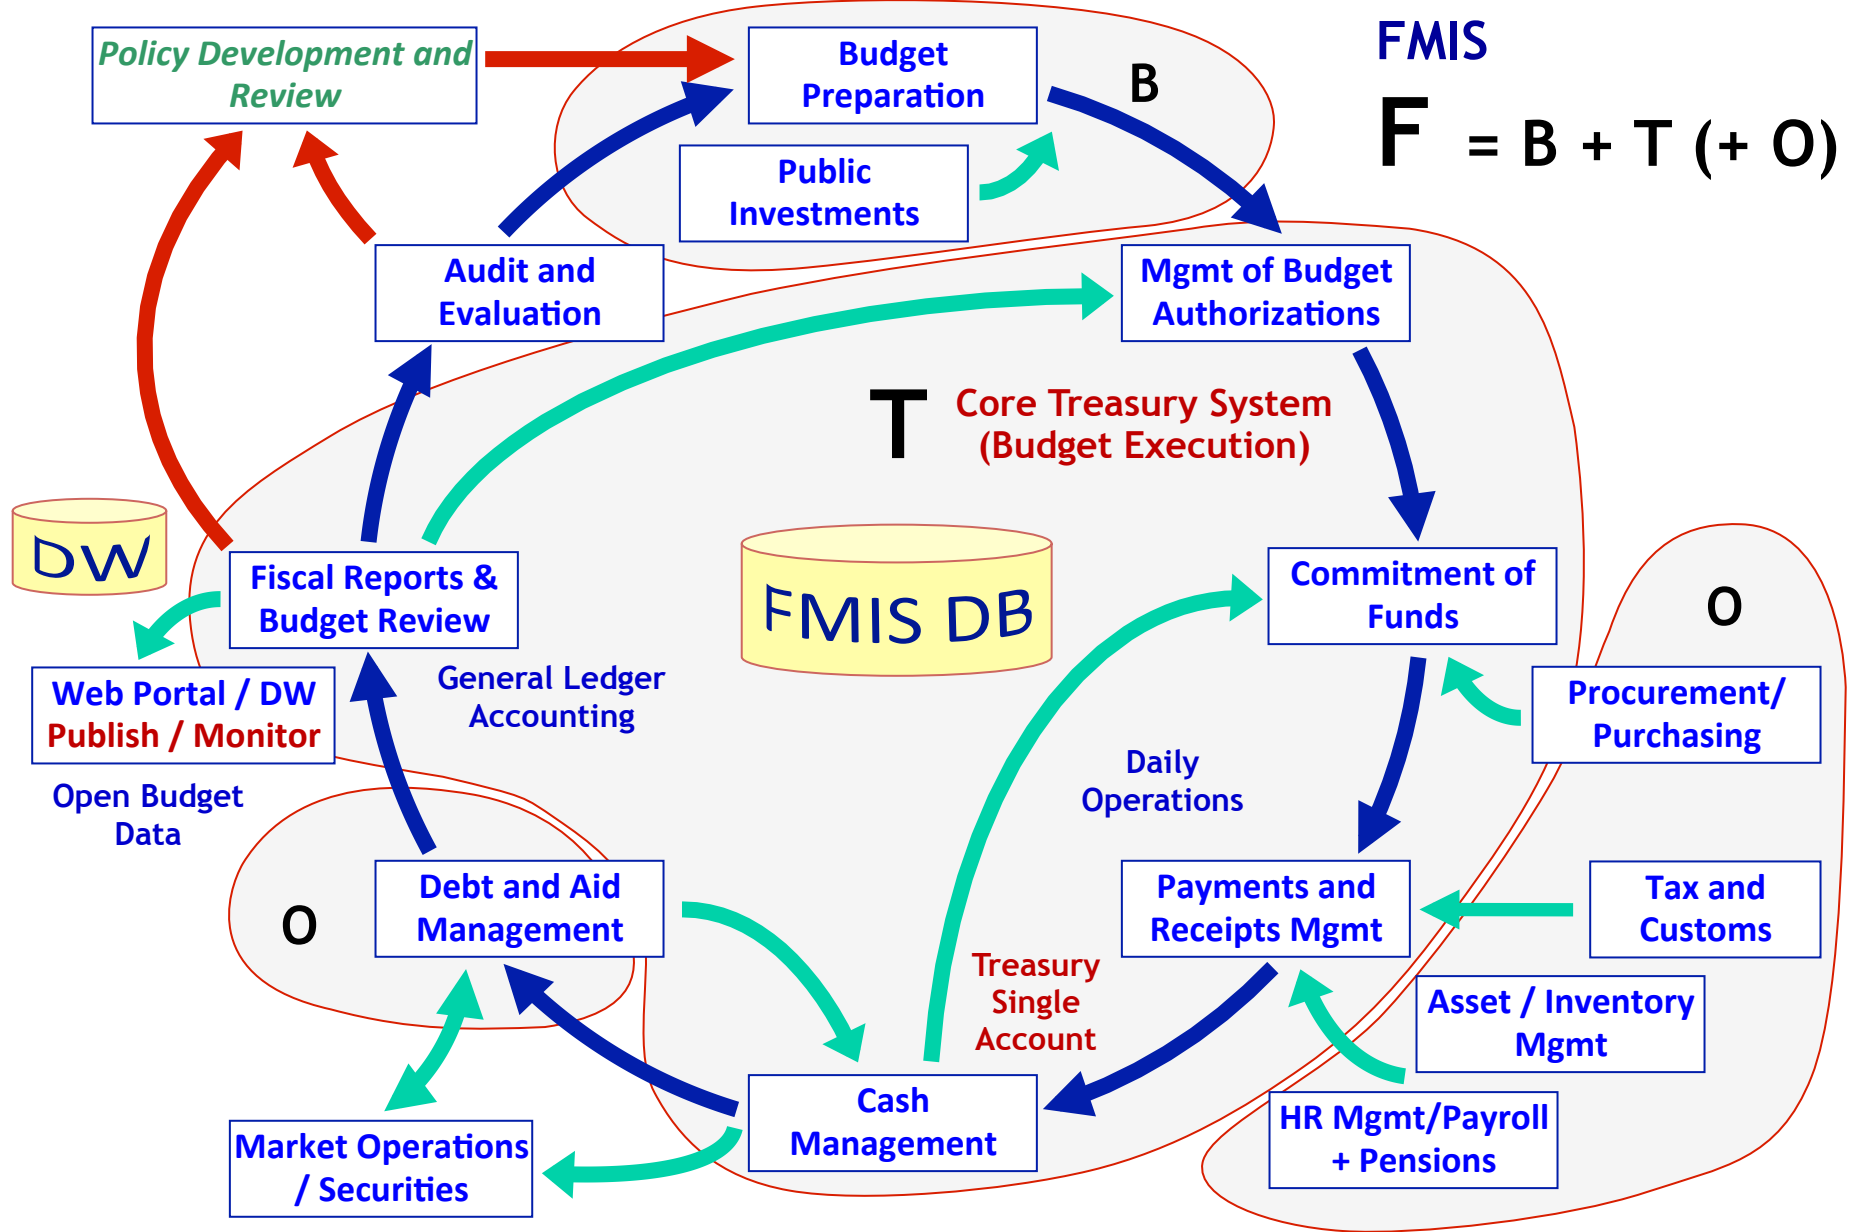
Policy Development and Review

Budget Preparation

B

FMIS

F = B + T (+ O)

Public Investments

Audit and Evaluation

Mgmt of Budget Authorizations

T Core Treasury System (Budget Execution)

DW

Fiscal Reports & Budget Review

FMIS DB

Commitment of Funds

O

Web Portal / DW Publish / Monitor

General Ledger Accounting

Procurement/ Purchasing

Open Budget Data

Daily Operations

O

Debt and Aid Management

Payments and Receipts Mgmt

Tax and Customs

Treasury Single Account

Asset / Inventory Mgmt

Cash Management

HR Mgmt/Payroll + Pensions

Market Operations / Securities